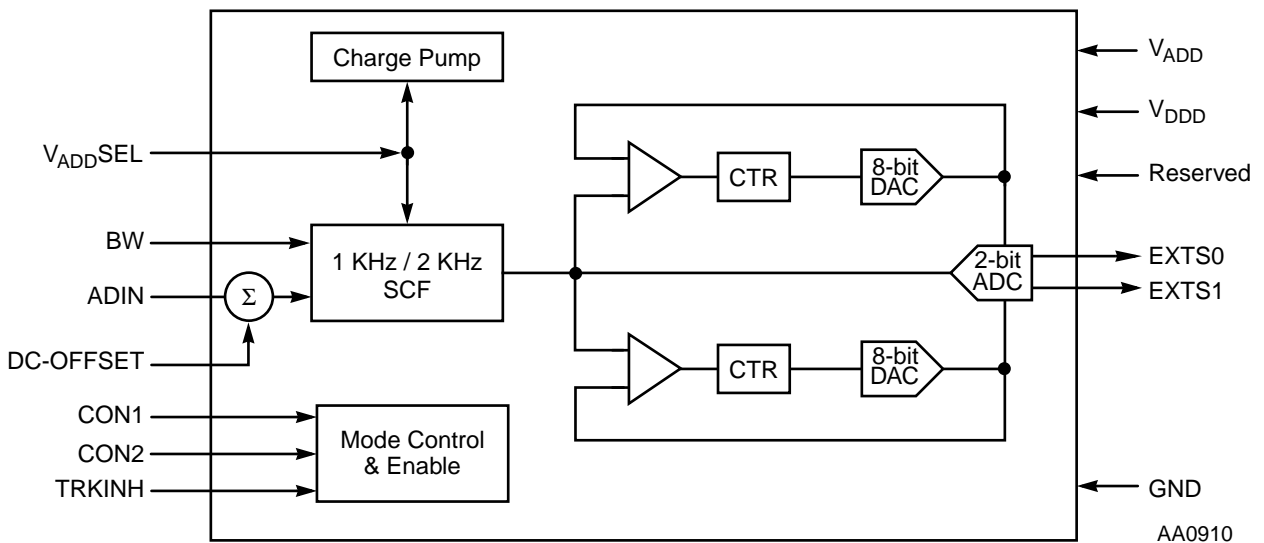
Charge Pump

$V_{ADD}$

$V_{DDD}$

$V_{ADD}$SEL

CTR

8-bit DAC

Reserved

BW

1 KHz / 2 KHz SCF

2-bit ADC

EXTS0

ADIN

$\Sigma$

EXTS1

DC-OFFSET

CTR

8-bit DAC

CON1

CON2

Mode Control & Enable

TRKINH

GND

AA0910